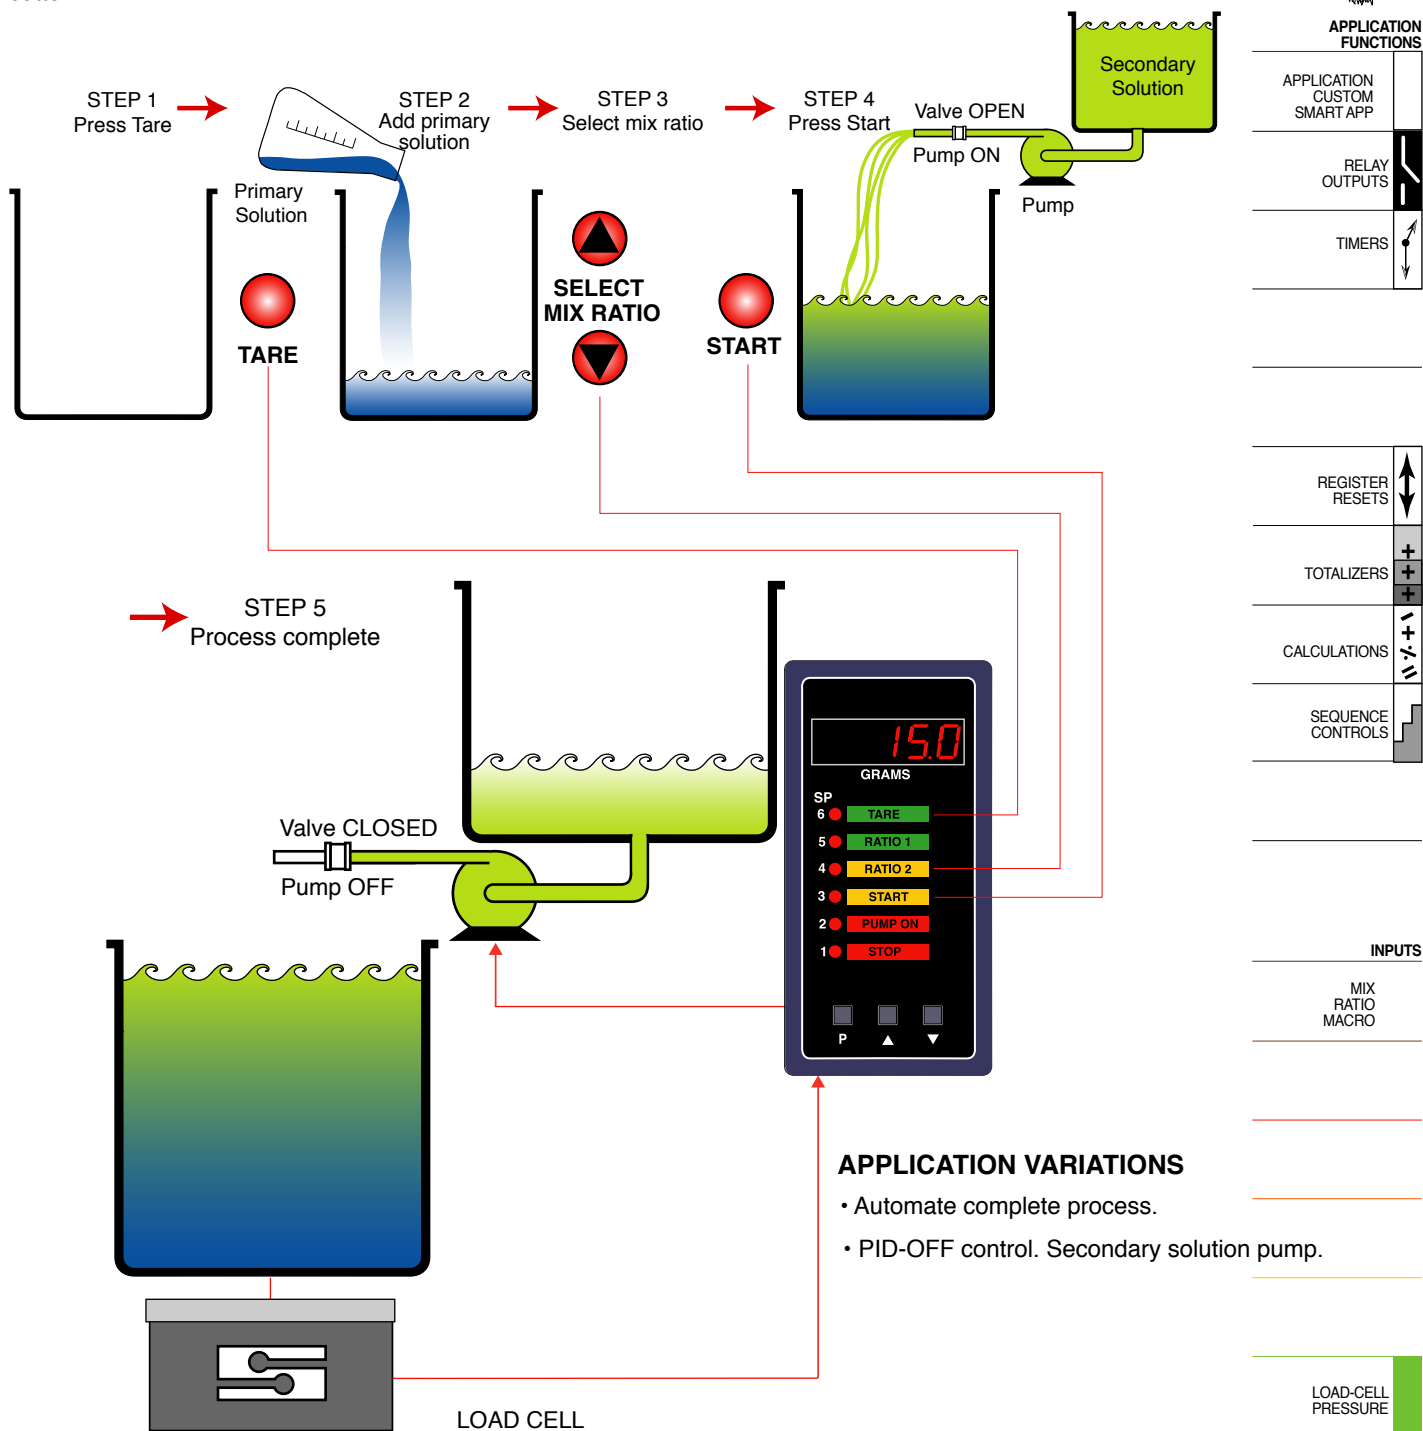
STEP 1
Press Tare

STEP 2
Add primary solution

Primary Solution

STEP 3
Select mix ratio

STEP 4
Press Start

Valve OPEN
Pump ON

Secondary Solution

Pump

TARE

SELECT MIX RATIO

START

STEP 5
Process complete

Valve CLOSED
Pump OFF

15.0
GRAMS
SP
6 TARE
5 RATIO 1
4 RATIO 2
3 START
2 PUMP ON
1 STOP
P ▲ ▼

APPLICATION VARIATIONS
• Automate complete process.
• PID-OFF control. Secondary solution pump.

LOAD CELL

APPLICATION FUNCTIONS
APPLICATION CUSTOM SMART APP
RELAY OUTPUTS
TIMERS
REGISTER RESETS
TOTALIZERS
CALCULATIONS
SEQUENCE CONTROLS
INPUTS
MIX RATIO MACRO
LOAD-CELL PRESSURE